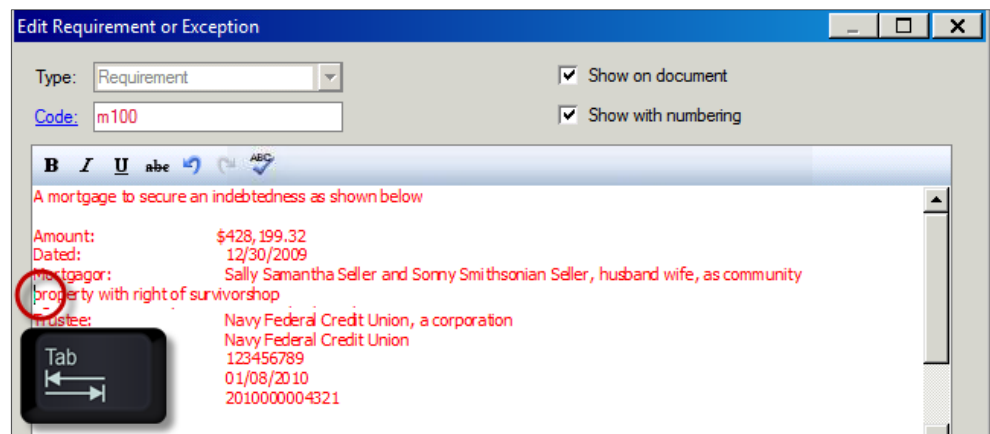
Edit Requirement or Exception

Type: Requirement

Code: m100

Show on document

Show with numbering

B I U abc ABC

A mortgage to secure an indebtedness as shown below

Amount: $428,199.32
Dated: 12/30/2009
Mortgagor: Sally Samantha Seller and Sonny Smithsonian Seller, husband wife, as community property with right of survivorshop
Trustee: Navy Federal Credit Union, a corporation
Navy Federal Credit Union
123456789
01/08/2010
2010000004321

Tab